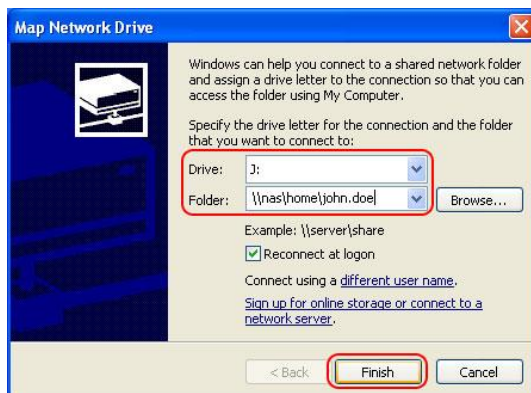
Map Network Drive

Windows can help you connect to a shared network folder and assign a drive letter to the connection so that you can access the folder using My Computer.

Specify the drive letter for the connection and the folder that you want to connect to:

Drive: J:

Folder: \\nas\home\john.doe

Browse...

Example: \\server\share

Reconnect at logon

Connect using a different user name.

Sign up for online storage or connect to a network server.

< Back

Finish

Cancel